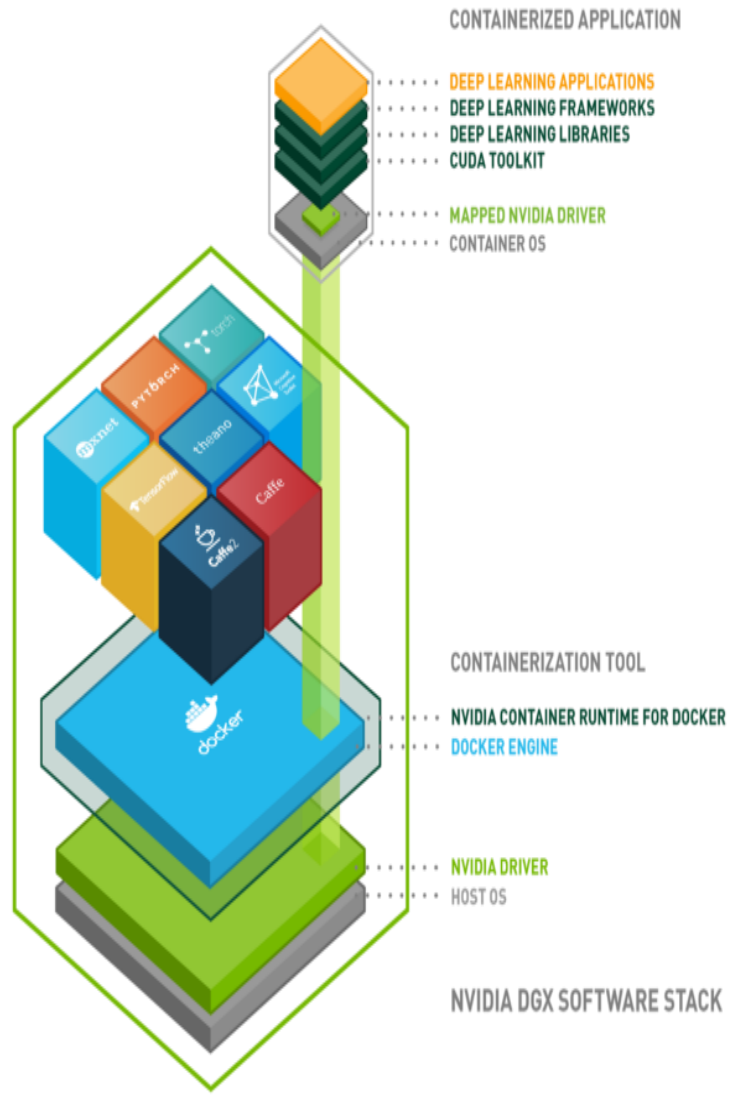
CONTAINERIZED APPLICATION

DEEP LEARNING APPLICATIONS
DEEP LEARNING FRAMEWORKS
DEEP LEARNING LIBRARIES
CUDA TOOLKIT

MAPPED NVIDIA DRIVER
CONTAINER OS

torch
PYTORCH
mxnet
theano
TensorFlow
Caffe
Caffe2
docker

CONTAINERIZATION TOOL

NVIDIA CONTAINER RUNTIME FOR DOCKER
DOCKER ENGINE

NVIDIA DRIVER
HOST OS

NVIDIA DGX SOFTWARE STACK